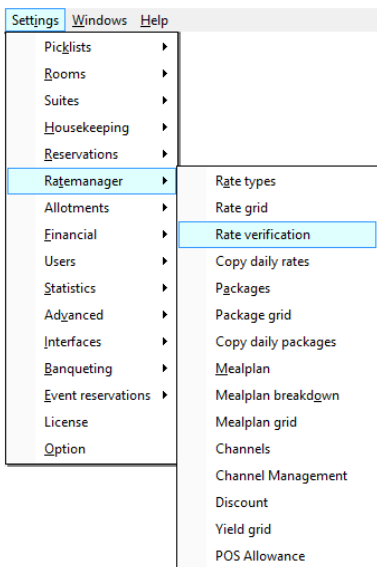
Settings Windows Help

Picklists
Rooms
Suites
Housekeeping
Reservations
Ratemanager
Allotments
Financial
Users
Statistics
Advanced
Interfaces
Banqueting
Event reservations
License
Option

Rate types
Rate grid
Rate verification
Copy daily rates
Packages
Package grid
Copy daily packages
Mealplan
Mealplan breakdown
Mealplan grid
Channels
Channel Management
Discount
Yield grid
POS Allowance